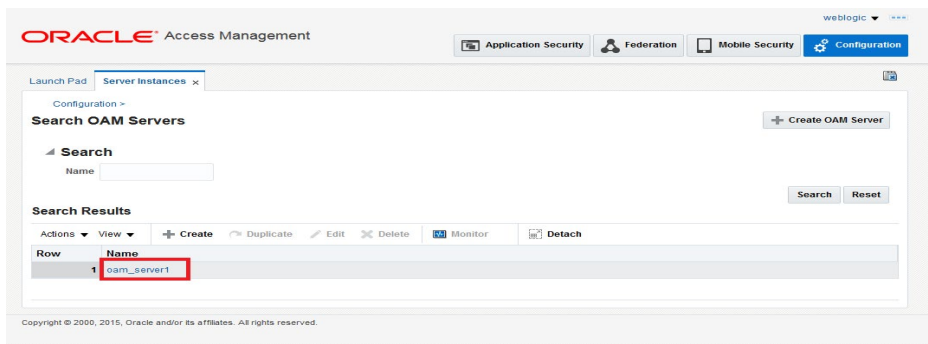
weblogic ▾

ORACLE® Access Management

Application Security | Federation | Mobile Security | Configuration

Launch Pad | Server Instances ×

Configuration >

Search OAM Servers

Create OAM Server

◢ Search

Name

Search | Reset

Search Results

Actions ▾ | View ▾ | Create | Duplicate | Edit | Delete | Monitor | Detach

| Row | Name |
|---|---|
| 1 | oam_server1 |

Copyright © 2000, 2015, Oracle and/or its affiliates. All rights reserved.